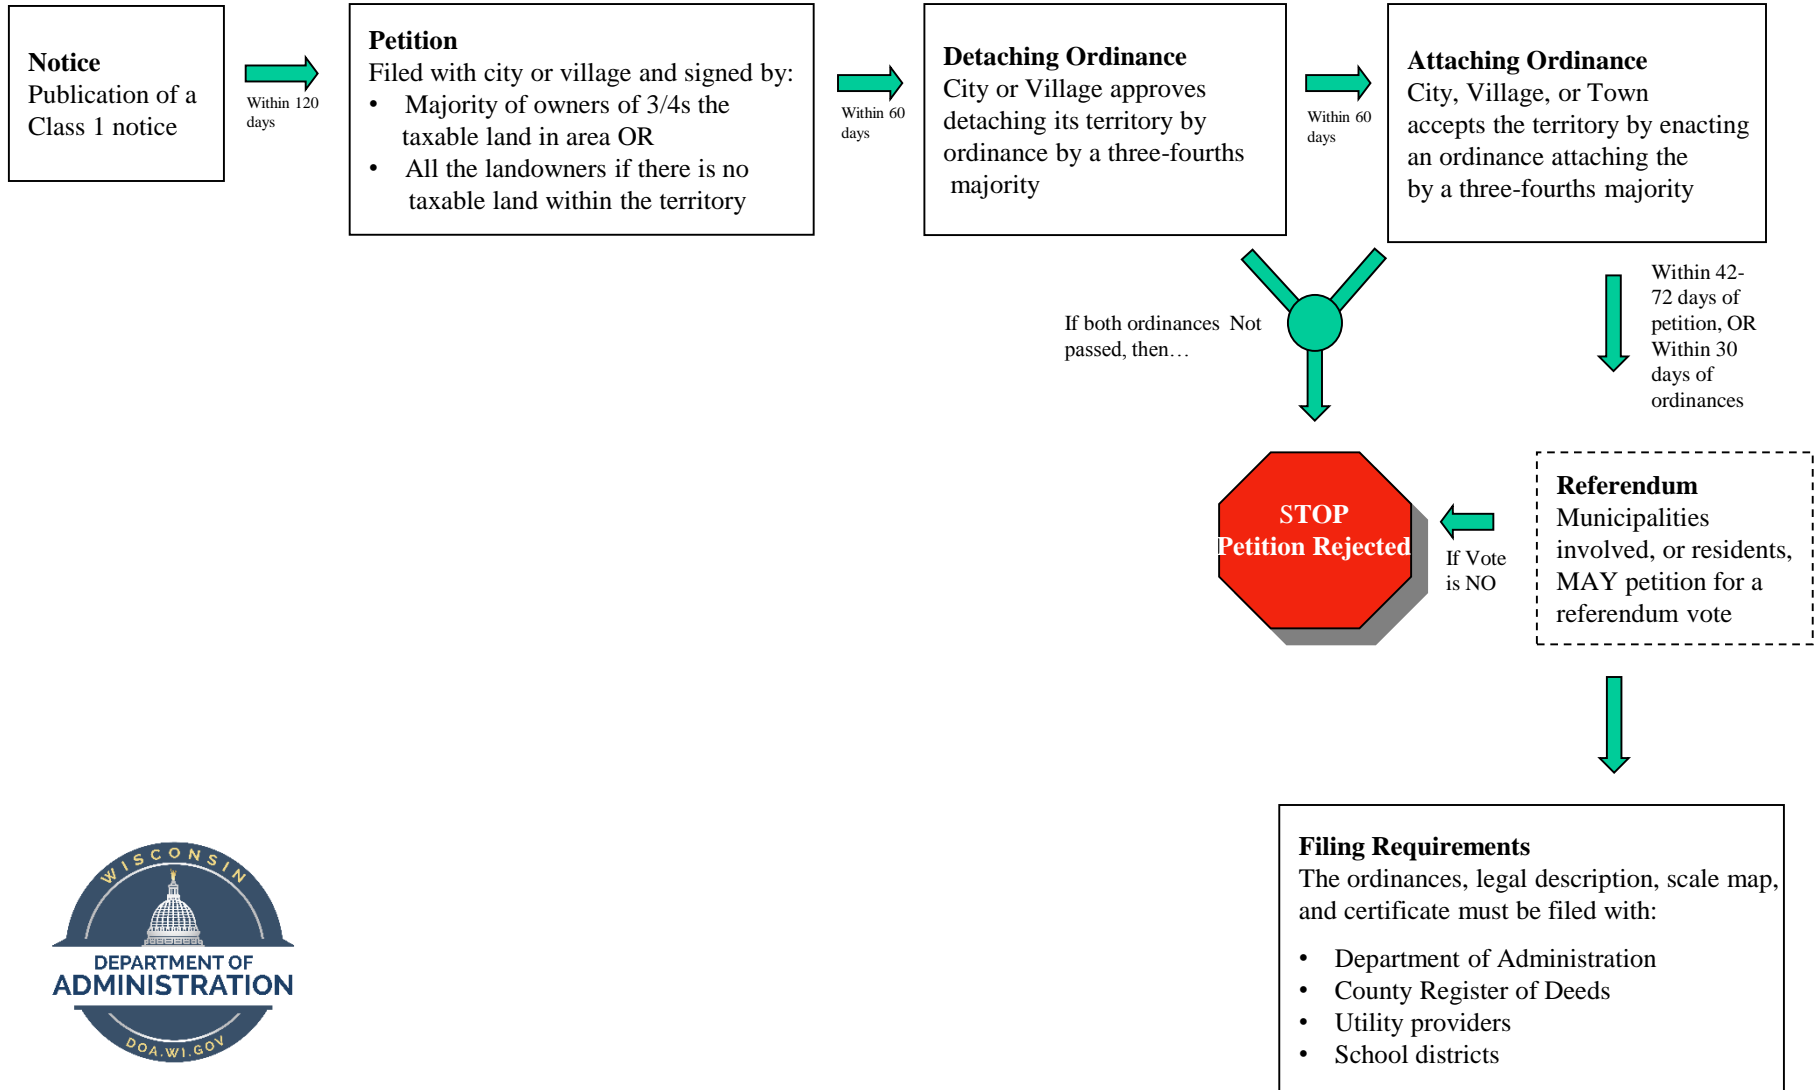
**Notice**
Publication of a Class 1 notice

Within 120 days

**Petition**
Filed with city or village and signed by:
- Majority of owners of 3/4s the taxable land in area OR
- All the landowners if there is no taxable land within the territory

Within 60 days

**Detaching Ordinance**
City or Village approves detaching its territory by ordinance by a three-fourths majority

Within 60 days

**Attaching Ordinance**
City, Village, or Town accepts the territory by enacting an ordinance attaching the by a three-fourths majority

If both ordinances Not passed, then…

Within 42-72 days of petition, OR Within 30 days of ordinances

STOP
Petition Rejected

If Vote is NO

**Referendum**
Municipalities involved, or residents, MAY petition for a referendum vote

**Filing Requirements**
The ordinances, legal description, scale map, and certificate must be filed with:

- Department of Administration
- County Register of Deeds
- Utility providers
- School districts

WISCONSIN
DEPARTMENT OF
ADMINISTRATION
DOA.WI.GOV